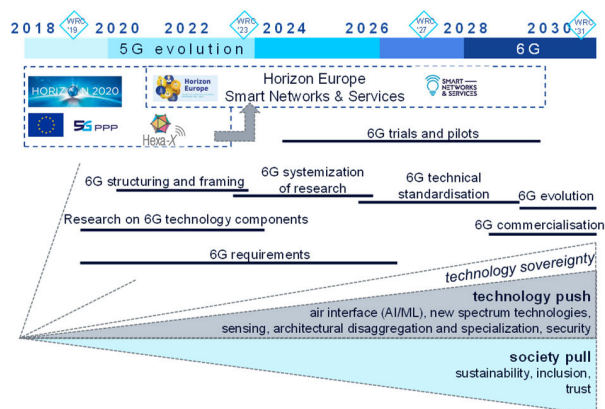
2018 WRC '19 2020 2022 WRC '23 2024 2026 WRC '27 2028 2030 WRC '31

5G evolution

6G

HORIZON 2020

5G PPP

Hexa-X

Horizon Europe

Horizon Europe
Smart Networks & Services

SMART NETWORKS & SERVICES

6G trials and pilots

6G structuring and framing

6G systemization of research

6G technical standardisation

6G evolution

Research on 6G technology components

6G commercialisation

6G requirements

technology sovereignty

technology push
air interface (AI/ML), new spectrum technologies, sensing, architectural disaggregation and specialization, security

society pull
sustainability, inclusion, trust